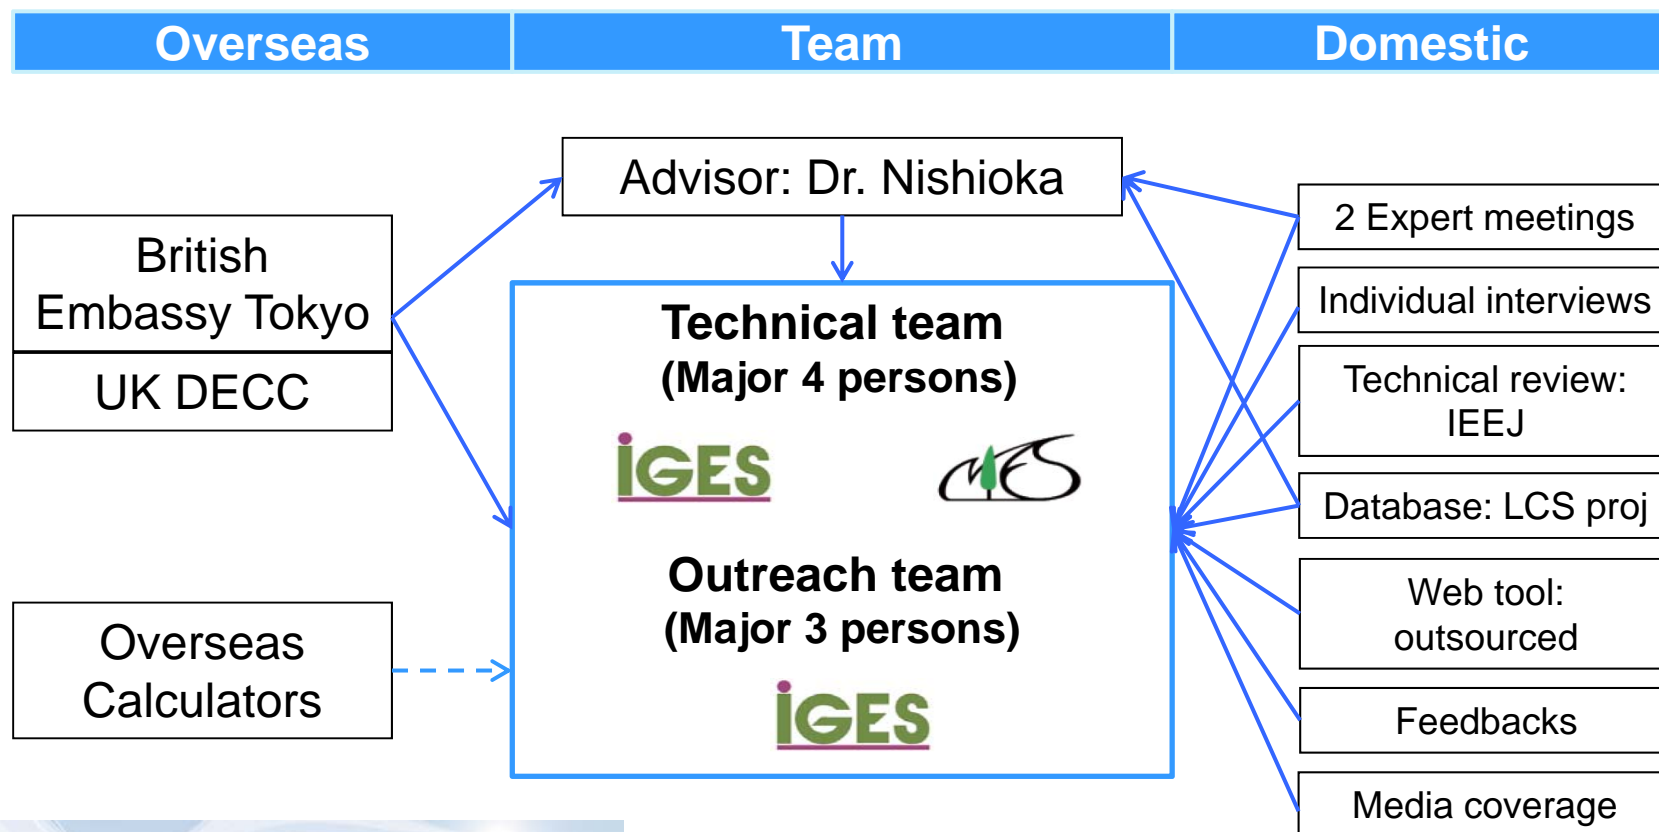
| Overseas | Team | Domestic |
|---|---|---|

Advisor: Dr. Nishioka

British Embassy Tokyo

UK DECC

Technical team (Major 4 persons)

IGES

Outreach team (Major 3 persons)

IGES

Overseas Calculators

2 Expert meetings

Individual interviews

Technical review: IEEJ

Database: LCS proj

Web tool: outsourced

Feedbacks

Media coverage